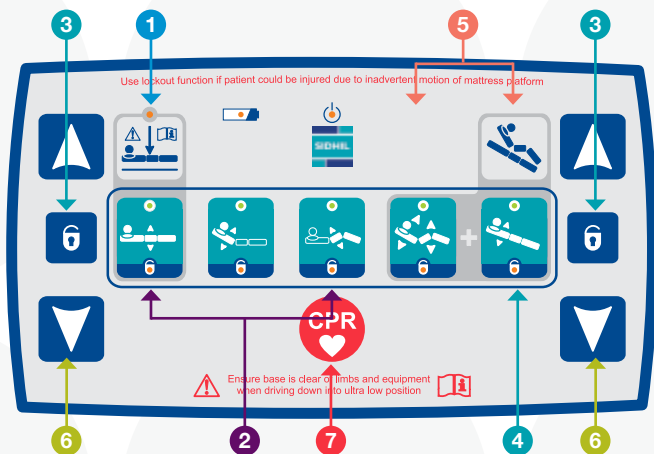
1

5

3

3

Use lockout function if patient could be injured due to inadvertent motion of mattress platform

SIDHIL

+

CPR

Ensure base is clear of limbs and equipment when driving down into ultra low position

6

2

7

4

6